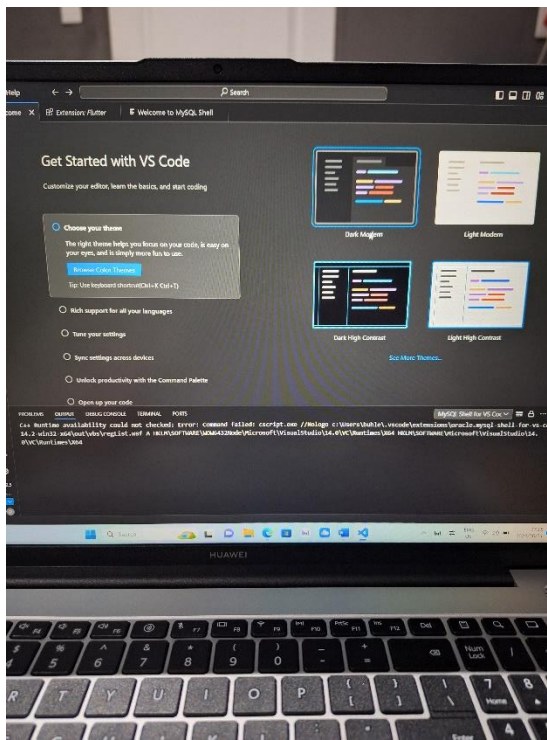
Help

Search

come ×

Extension: Flutter

Welcome to MySQL Shell

Get Started with VS Code

Customize your editor, learn the basics, and start coding

Choose your theme

The right theme helps you focus on your code, is easy on your eyes, and is simply more fun to use.

Browse Color Themes

Tip: Use keyboard shortcut(Ctrl+K Ctrl+T)

Rich support for all your languages

Tune your settings

Sync settings across devices

Unlock productivity with the Command Palette

Open up your code

Dark Modern

Light Modern

Dark High Contrast

Light High Contrast

See More Themes...

PROBLEMS OUTPUT DEBUG CONSOLE TERMINAL PORTS

MySQL Shell for VS Co

C++ Runtime availability could not checked: Error: Command failed: cscript.exe //Nologo c:\Users\buhle\.vscode\extensions\oracle.mysql-shell-for-vs-c 14.2 win32-x64\out\vbs\regList.wsf A HKLM\SOFTWARE\WOW6432Node\Microsoft\VisualStudio\14.0\VC\Runtimes\X64 HKLM\SOFTWARE\Microsoft\VisualStudio\14.0\VC\Runtimes\X64

Search

HUAWEI

F4 F5 F6 F7 F8 F9 F10 F11 F12 Del

$ 4 % 5 ^ 6 & 7 * 8 ( 9 ) 0 _ - + =

Num Lock

R T Y U I O P { [ } ]

7 Home

Enter

4